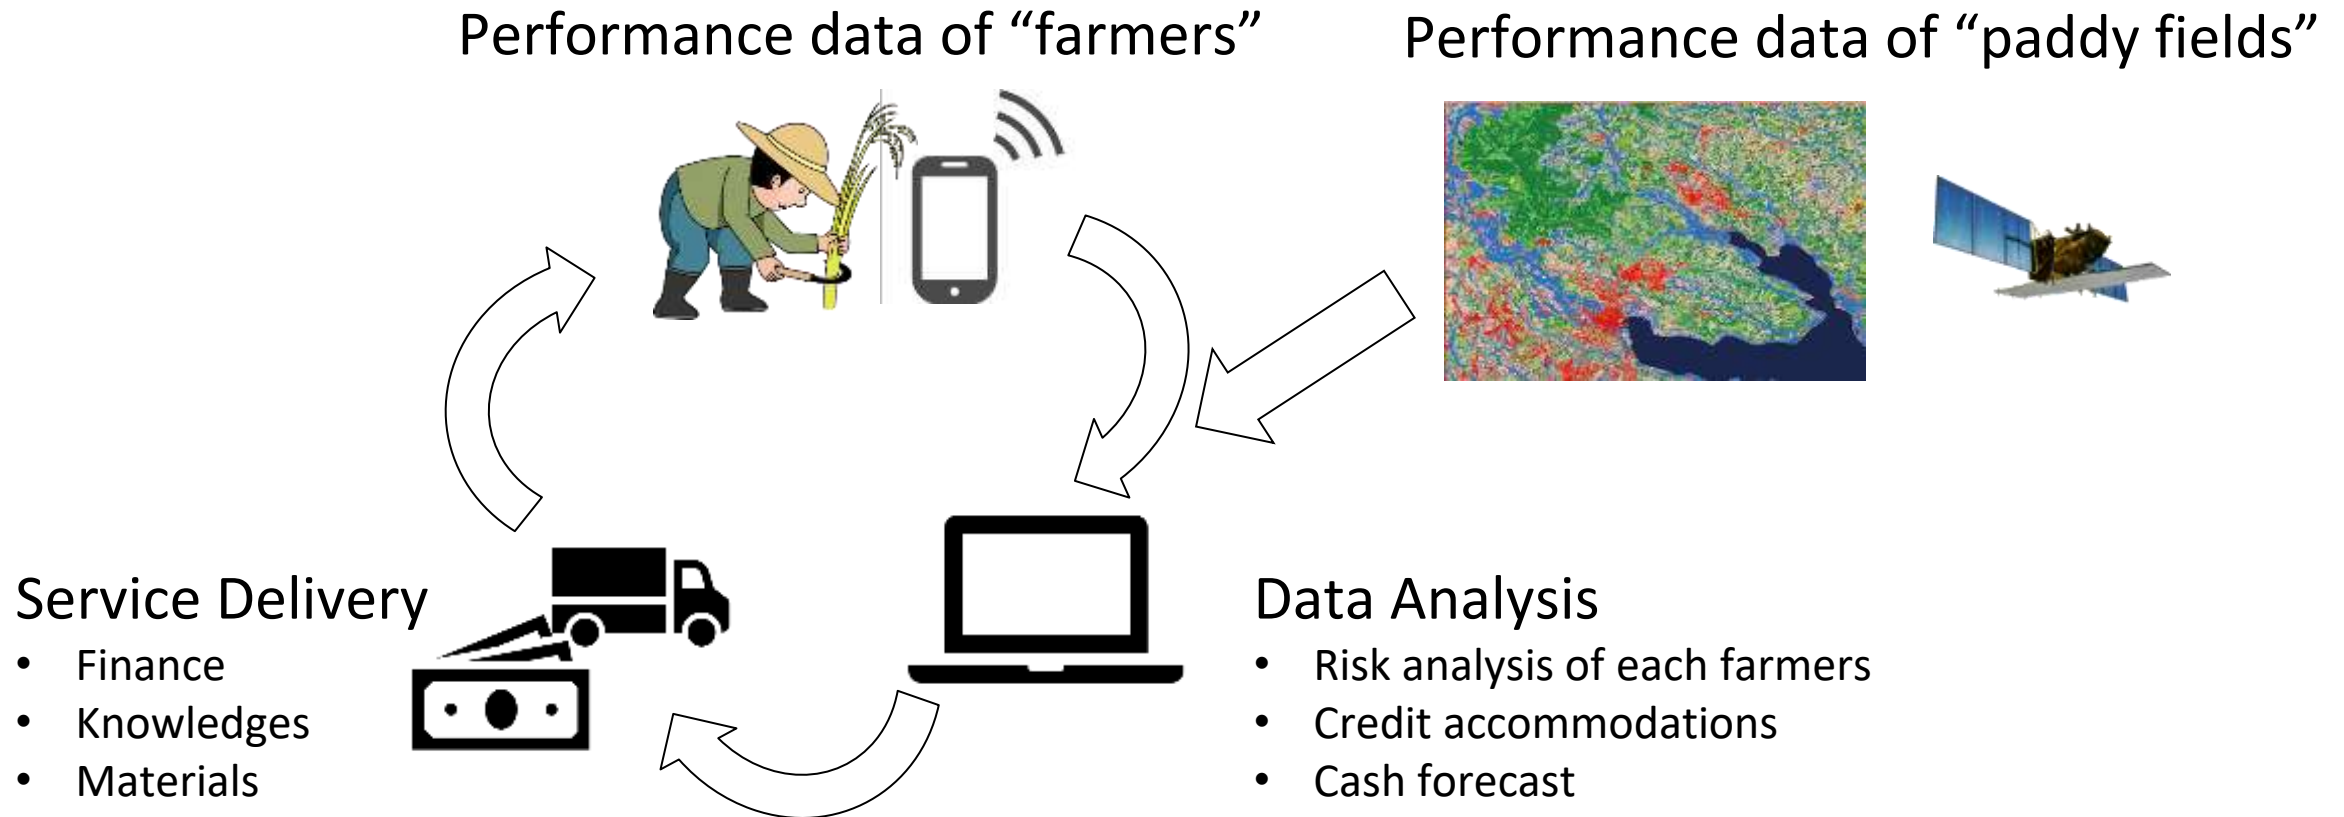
Performance data of “farmers”

Performance data of “paddy fields”

Service Delivery
- Finance
- Knowledges
- Materials

Data Analysis
- Risk analysis of each farmers
- Credit accommodations
- Cash forecast